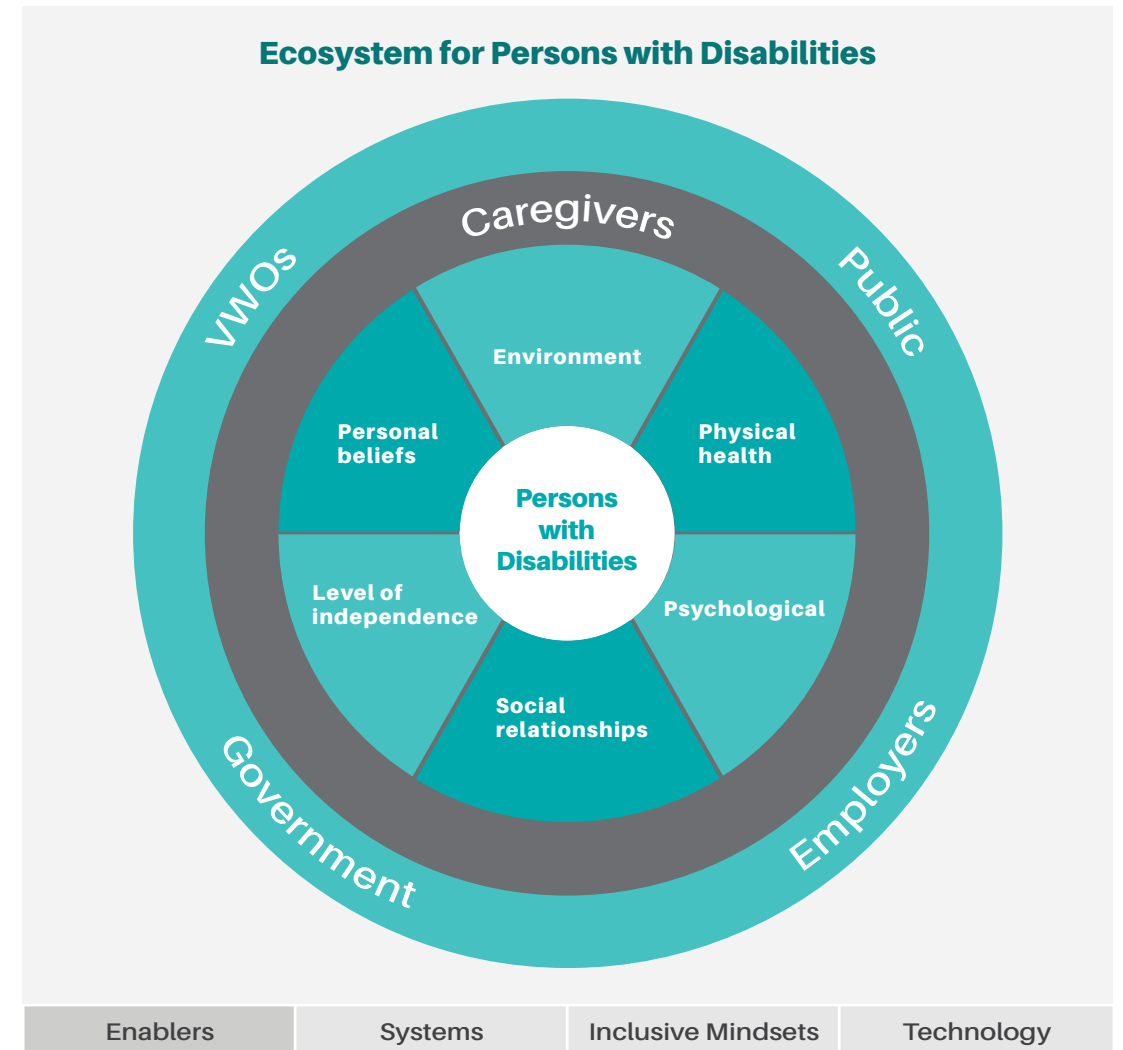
Ecosystem for Persons with Disabilities

Caregivers

VWOs

Public

Environment

Personal beliefs

Physical health

Persons with Disabilities

Level of independence

Psychological

Social relationships

Government

Employers

| Enablers | Systems | Inclusive Mindsets | Technology |
|---|---|---|---|